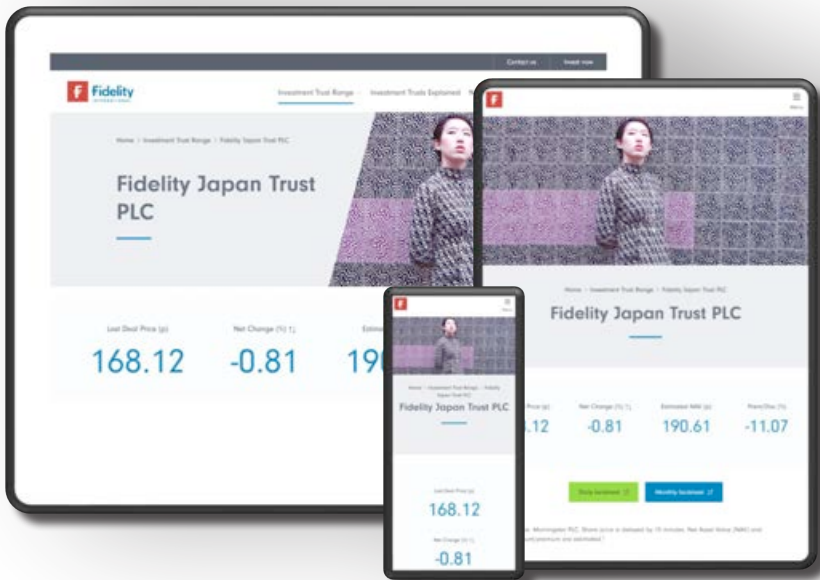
Contact us
Invest now

Fidelity INTERNATIONAL

Investment Trust Range
Investment Trusts Explained

Home > Investment Trust Range > Fidelity Japan Trust PLC

Fidelity Japan Trust PLC

Last Deal Price (p)
168.12

Net Change (%)
-0.81

Estimated
190

Menu

Home > Investment Trust Range > Fidelity Japan Trust PLC

Fidelity Japan Trust PLC

Price (p)
.12

Net Change (%)
-0.81

Estimated NAV (p)
190.61

Prem/Disc (%)
-11.07

Daily factsheet
Monthly factsheet

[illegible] Morningstar PLC. Share price is delayed by 15 minutes. Net Asset Value (NAV) and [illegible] premium are estimated.

Home > Investment Trust Range > Fidelity Japan Trust PLC

Fidelity Japan Trust PLC

Last Deal Price (p)
168.12

Net Change (%)
-0.81